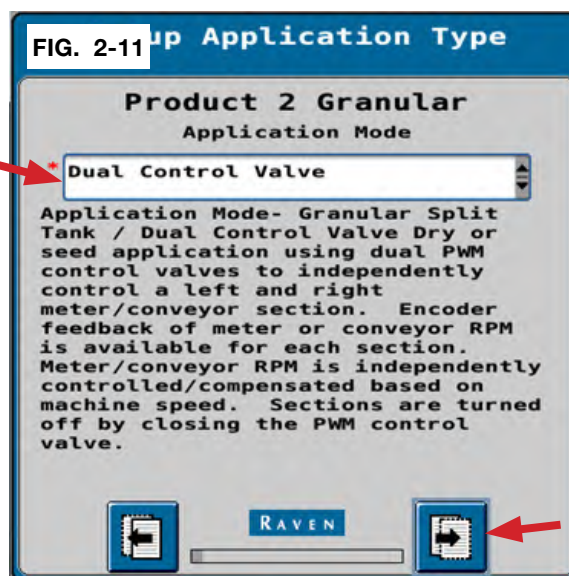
FIG. 2-11 up Application Type

Product 2 Granular

Application Mode

*Dual Control Valve

Application Mode- Granular Split Tank / Dual Control Valve Dry or seed application using dual PWM control valves to independently control a left and right meter/conveyor section. Encoder feedback of meter or conveyor RPM is available for each section. Meter/conveyor RPM is independently controlled/compensated based on machine speed. Sections are turned off by closing the PWM control valve.

RAVEN